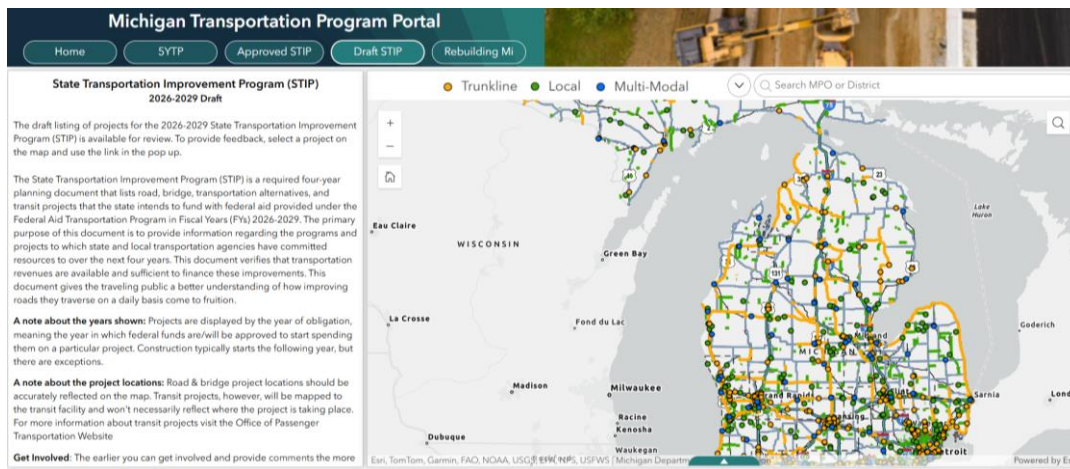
Michigan Transportation Program Portal

Home
5YTP
Approved STIP
Draft STIP
Rebuilding Mi

State Transportation Improvement Program (STIP)
2026-2029 Draft

The draft listing of projects for the 2026-2029 State Transportation Improvement Program (STIP) is available for review. To provide feedback, select a project on the map and use the link in the pop up.

The State Transportation Improvement Program (STIP) is a required four-year planning document that lists road, bridge, transportation alternatives, and transit projects that the state intends to fund with federal aid provided under the Federal Aid Transportation Program in Fiscal Years (FYs) 2026-2029. The primary purpose of this document is to provide information regarding the programs and projects to which state and local transportation agencies have committed resources to over the next four years. This document verifies that transportation revenues are available and sufficient to finance these improvements. This document gives the traveling public a better understanding of how improving roads they traverse on a daily basis come to fruition.

A note about the years shown: Projects are displayed by the year of obligation, meaning the year in which federal funds are/will be approved to start spending them on a particular project. Construction typically starts the following year, but there are exceptions.

A note about the project locations: Road & bridge project locations should be accurately reflected on the map. Transit projects, however, will be mapped to the transit facility and won't necessarily reflect where the project is taking place. For more information about transit projects visit the Office of Passenger Transportation Website

Get Involved: The earlier you can get involved and provide comments the more

Trunkline
Local
Multi-Modal
Search MPO or District

Eau Claire
WISCONSIN
Green Bay
La Crosse
Fond du Lac
Madison
Milwaukee
Racine
Kenosha
Dubuque
Waukegan
Lake Huron
Goderich
Sarnia
Lond
MICHIGAN
Detroit
Rapids
Lansing
131
23
2

Esri, TomTom, Garmin, FAO, NOAA, USGS, EPA, NPS, USFWS | Michigan Departm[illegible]
Powered by Es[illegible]